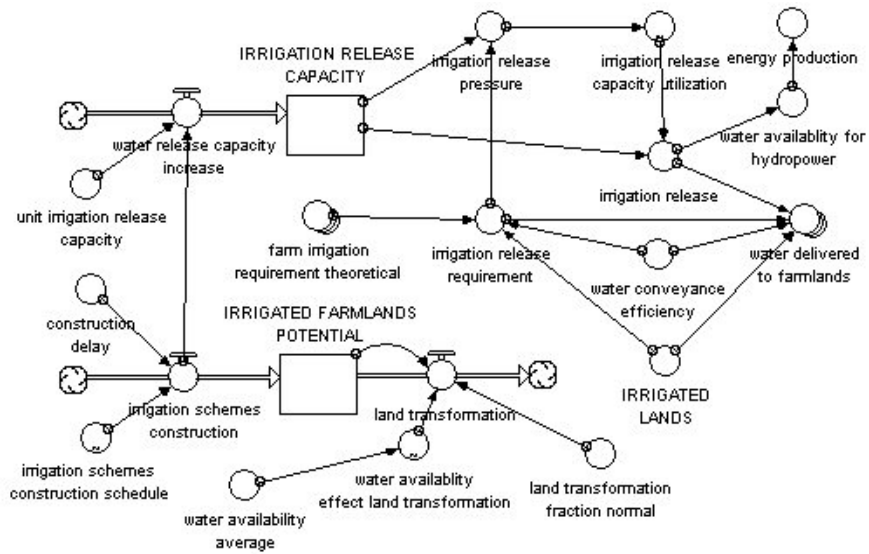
IRRIGATION RELEASE CAPACITY

irrigation release pressure

irrigation release capacity utilization

energy production

water release capacity increase

water availablity for hydropower

unit irrigation release capacity

irrigation release

farm irrigation requirement theoretical

irrigation release requirement

water delivered to farmlands

water conveyance efficiency

construction delay

IRRIGATED FARMLANDS POTENTIAL

irrigation schemes construction

land transformation

IRRIGATED LANDS

irrigation schemes construction schedule

water availablity effect land transformation

land transformation fraction normal

water availability average